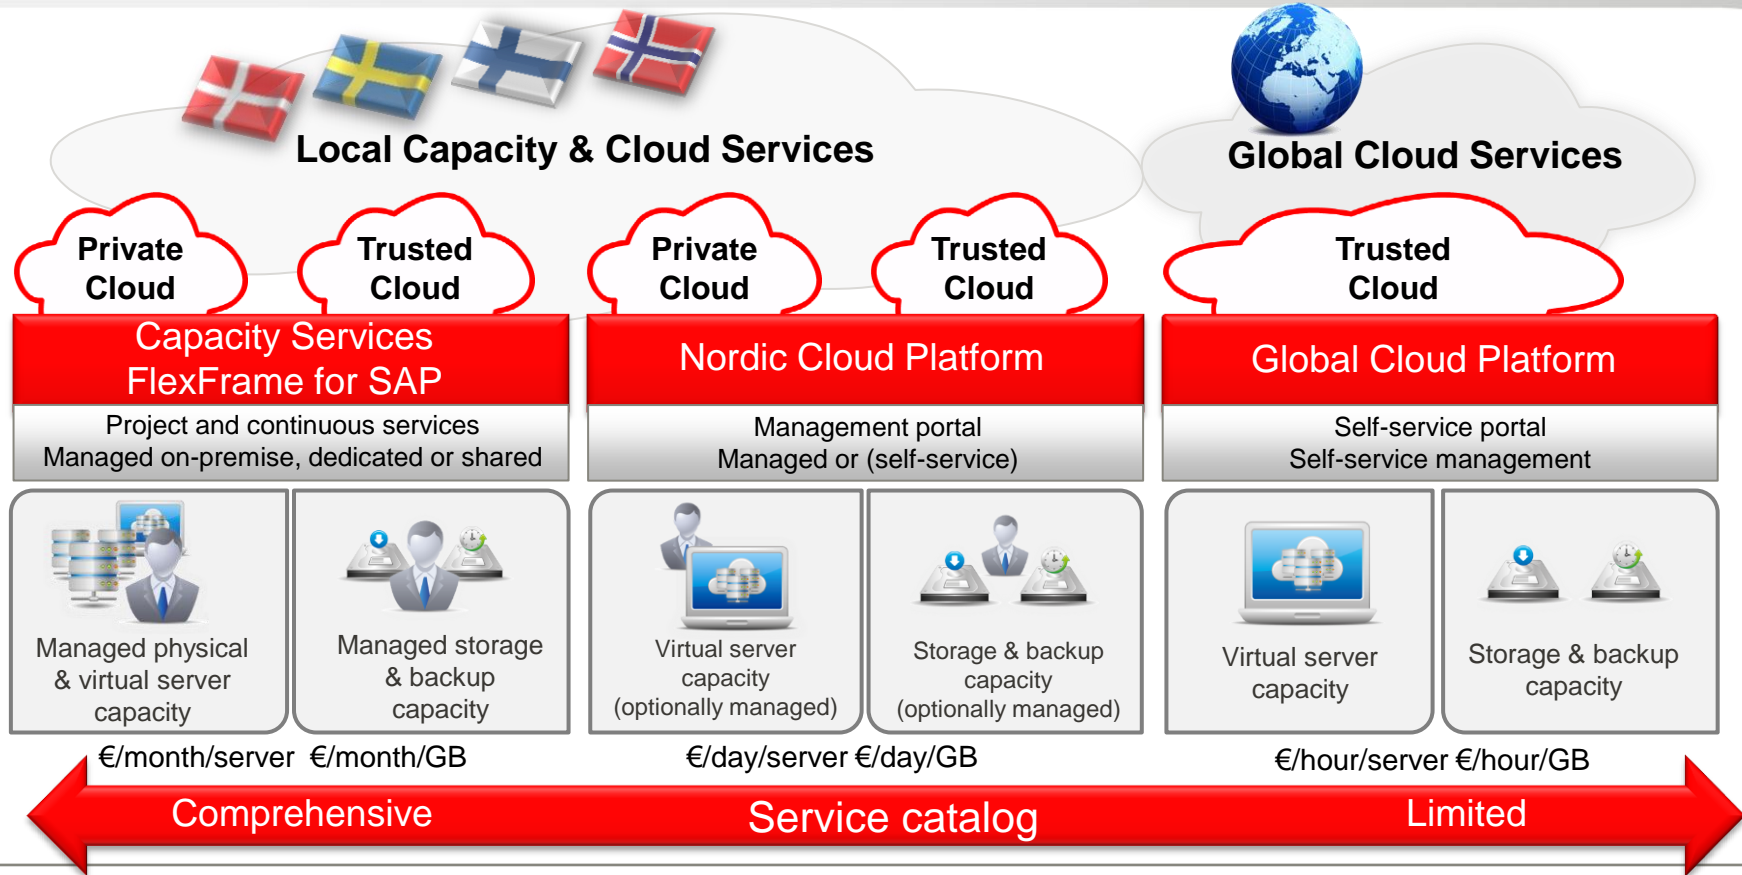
Local Capacity & Cloud Services

Global Cloud Services

Private Cloud

Trusted Cloud

Private Cloud

Trusted Cloud

Trusted Cloud

Capacity Services
FlexFrame for SAP

Project and continuous services
Managed on-premise, dedicated or shared

Nordic Cloud Platform

Management portal
Managed or (self-service)

Global Cloud Platform

Self-service portal
Self-service management

Managed physical & virtual server capacity

Managed storage & backup capacity

Virtual server capacity (optionally managed)

Storage & backup capacity (optionally managed)

Virtual server capacity

Storage & backup capacity

€/month/server €/month/GB

€/day/server €/day/GB

€/hour/server €/hour/GB

Comprehensive

Service catalog

Limited